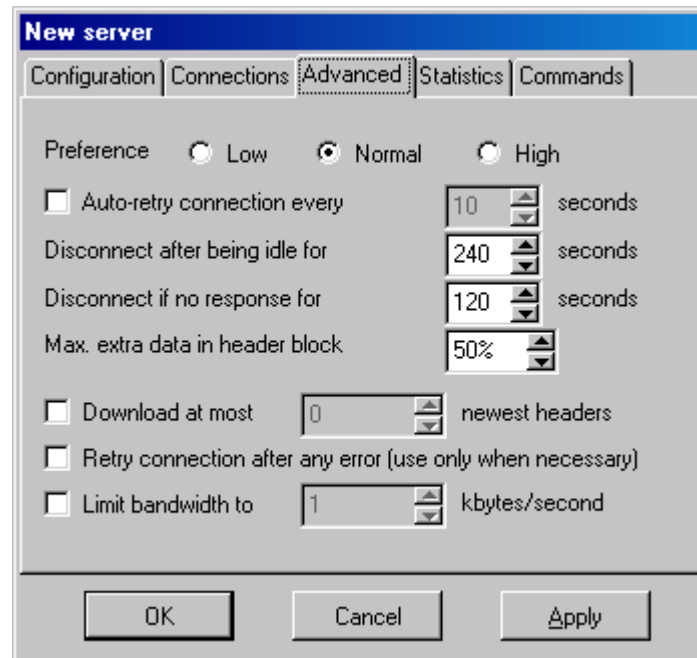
New server

Configuration | Connections | Advanced | Statistics | Commands

Preference Low Normal High

Auto-retry connection every 10 seconds

Disconnect after being idle for 240 seconds

Disconnect if no response for 120 seconds

Max. extra data in header block 50%

Download at most 0 newest headers

Retry connection after any error (use only when necessary)

Limit bandwidth to 1 kbytes/second

OK Cancel Apply